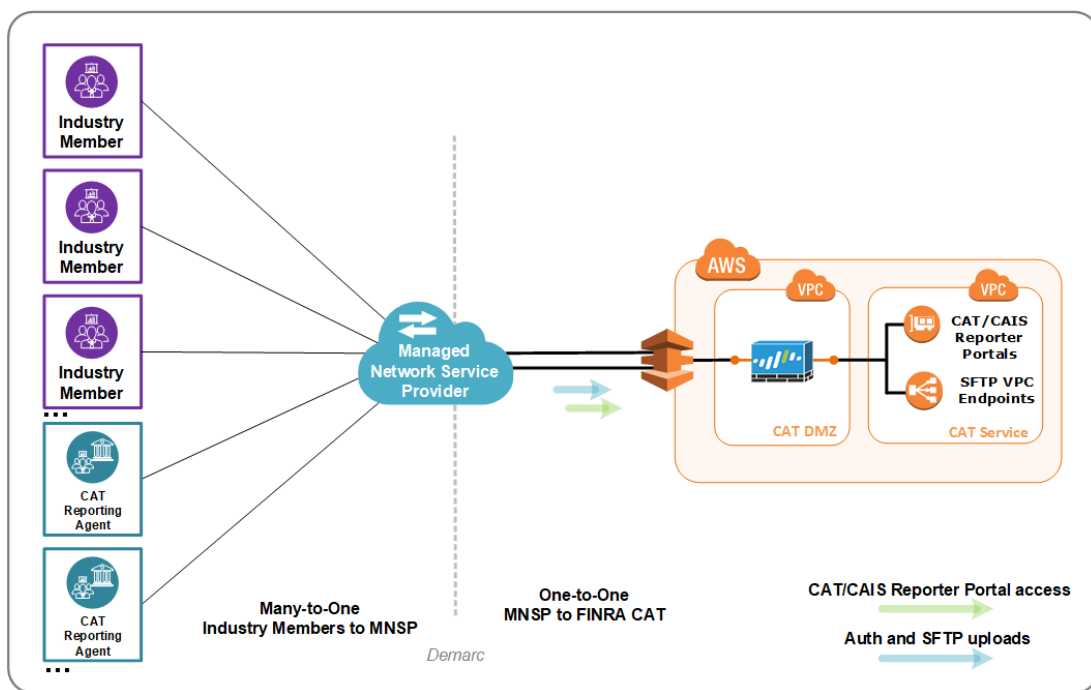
Industry Member

Industry Member

Industry Member

...

CAT Reporting Agent

CAT Reporting Agent

...

Managed Network Service Provider

AWS

VPC

VPC

CAT/CAIS Reporter Portals

SFTP VPC Endpoints

CAT DMZ

CAT Service

Many-to-One Industry Members to MNSP

Demarc

One-to-One MNSP to FINRA CAT

CAT/CAIS Reporter Portal access

Auth and SFTP uploads